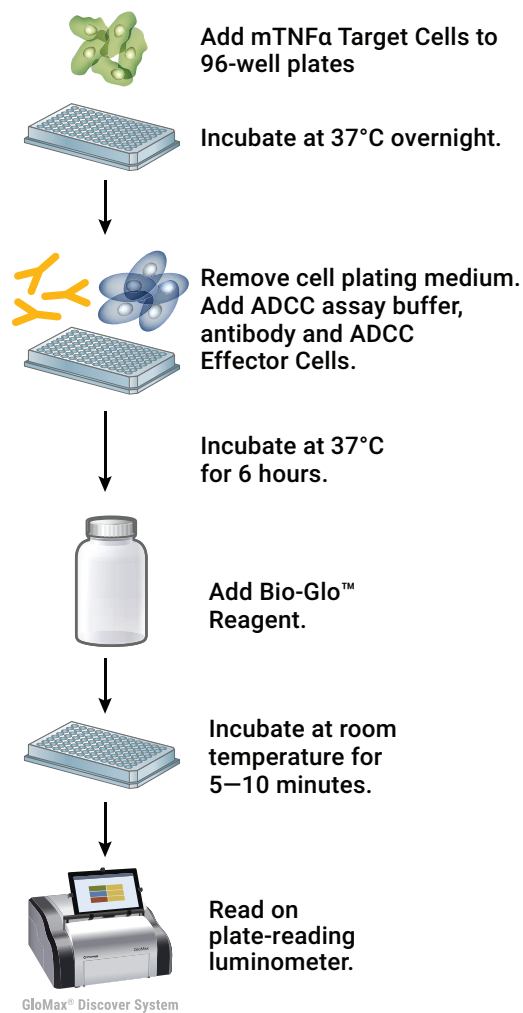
Add mTNFα Target Cells to 96-well plates

Incubate at 37°C overnight.

Remove cell plating medium. Add ADCC assay buffer, antibody and ADCC Effector Cells.

Incubate at 37°C for 6 hours.

Add Bio-Glo™ Reagent.

Incubate at room temperature for 5—10 minutes.

GloMax

Read on plate-reading luminometer.

GloMax® Discover System